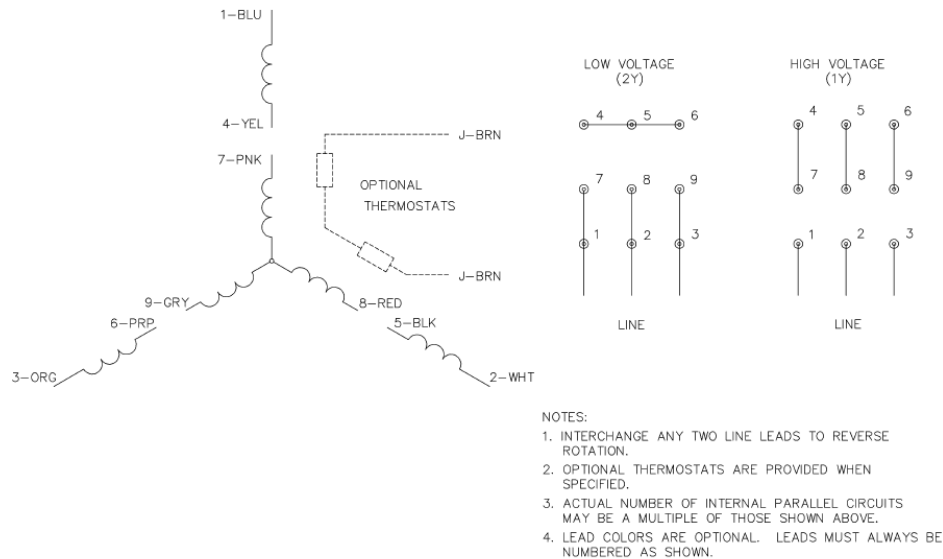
1-BLU

4-YEL

7-PNK

J-BRN

OPTIONAL THERMOSTATS

J-BRN

9-GRY

8-RED

6-PRP

5-BLK

3-ORG

2-WHT

LOW VOLTAGE (2Y)

4 5 6

7 8 9

1 2 3

LINE

HIGH VOLTAGE (1Y)

4 5 6

7 8 9

1 2 3

LINE

NOTES:

1. INTERCHANGE ANY TWO LINE LEADS TO REVERSE ROTATION.

2. OPTIONAL THERMOSTATS ARE PROVIDED WHEN SPECIFIED.

3. ACTUAL NUMBER OF INTERNAL PARALLEL CIRCUITS MAY BE A MULTIPLE OF THOSE SHOWN ABOVE.

4. LEAD COLORS ARE OPTIONAL. LEADS MUST ALWAYS BE NUMBERED AS SHOWN.